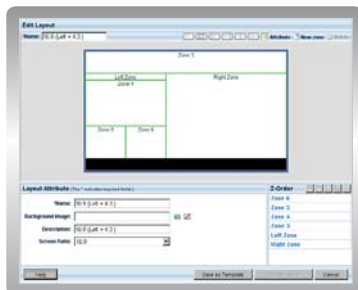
Edit Layout

Name: 16:9 (Left + 4:3)

Attribute New zone Delete

Zone 5

Left Zone

Zone 4

Right Zone

Zone 6

Zone 6

Layout Attribute (The * indicates required fields)

*Name: 16:9 (Left + 4:3)

Background Image:

Description: 16:9 (Left + 4:3)

Screen Ratio: 16:9

Z-Order

Zone 6

Zone 5

Zone 4

Zone 3

Left Zone

Right Zone

Help

Save as Template

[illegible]

Cancel